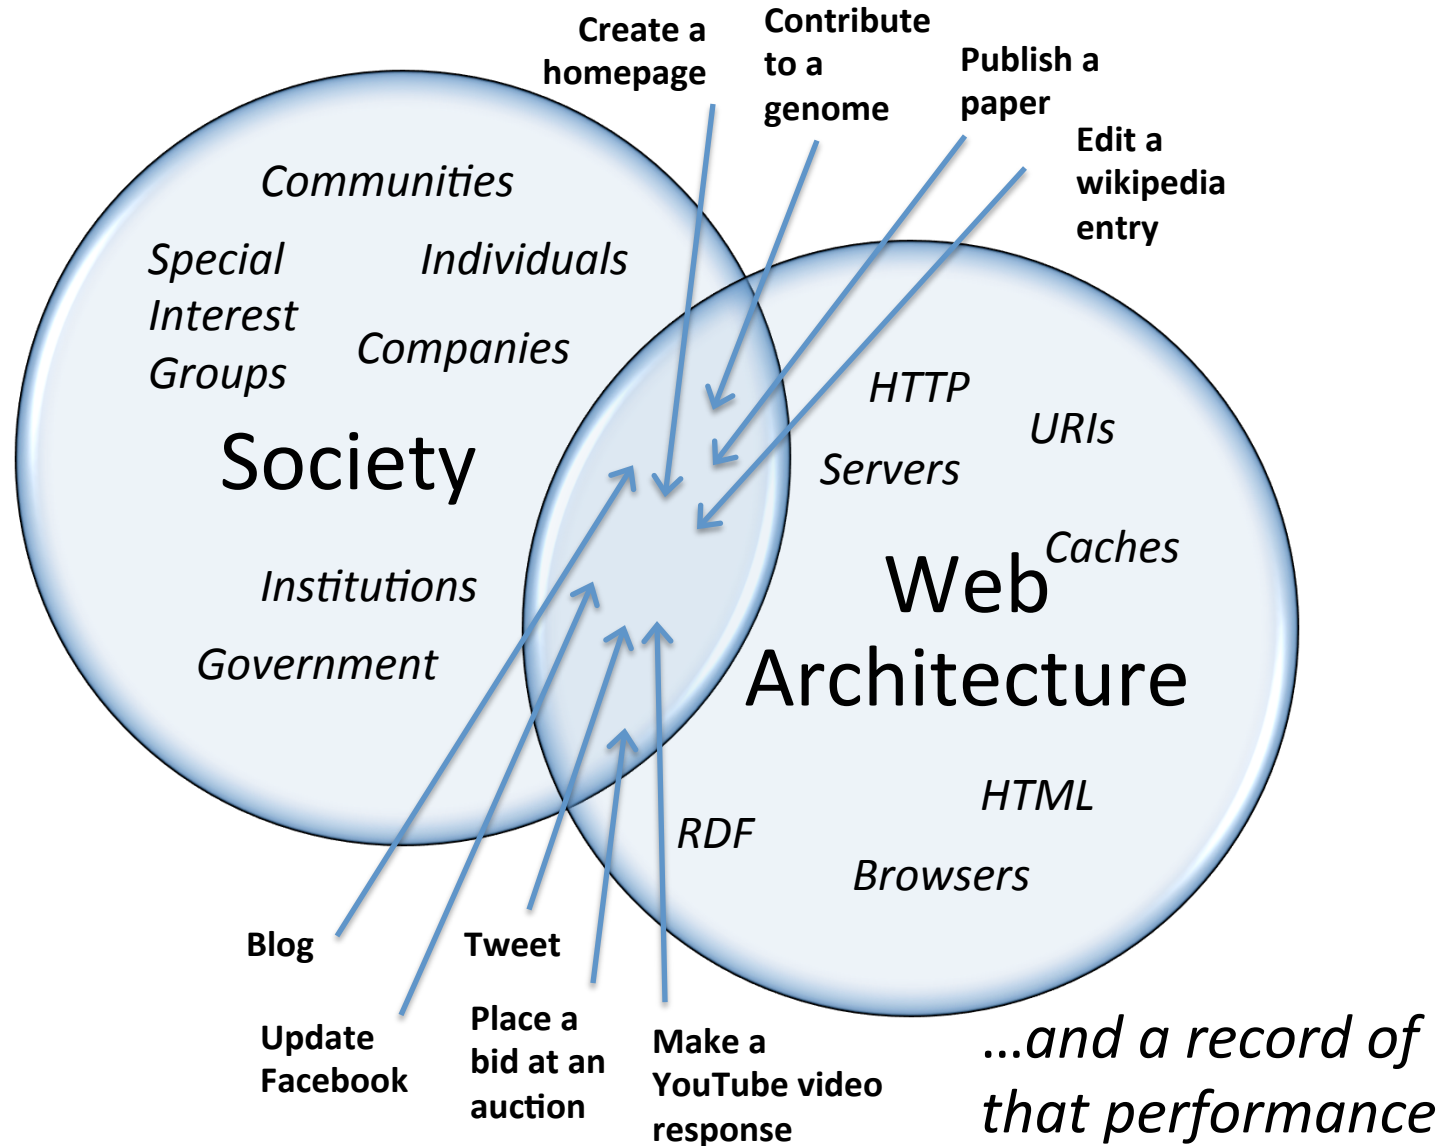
Create a homepage

Contribute to a genome

Publish a paper

Edit a wikipedia entry

Communities

Special Interest Groups

Individuals

Companies

Society

Institutions

Government

HTTP

URIs

Servers

Caches

Web Architecture

HTML

RDF

Browsers

Blog

Tweet

Update Facebook

Place a bid at an auction

Make a YouTube video response

…and a record of that performance